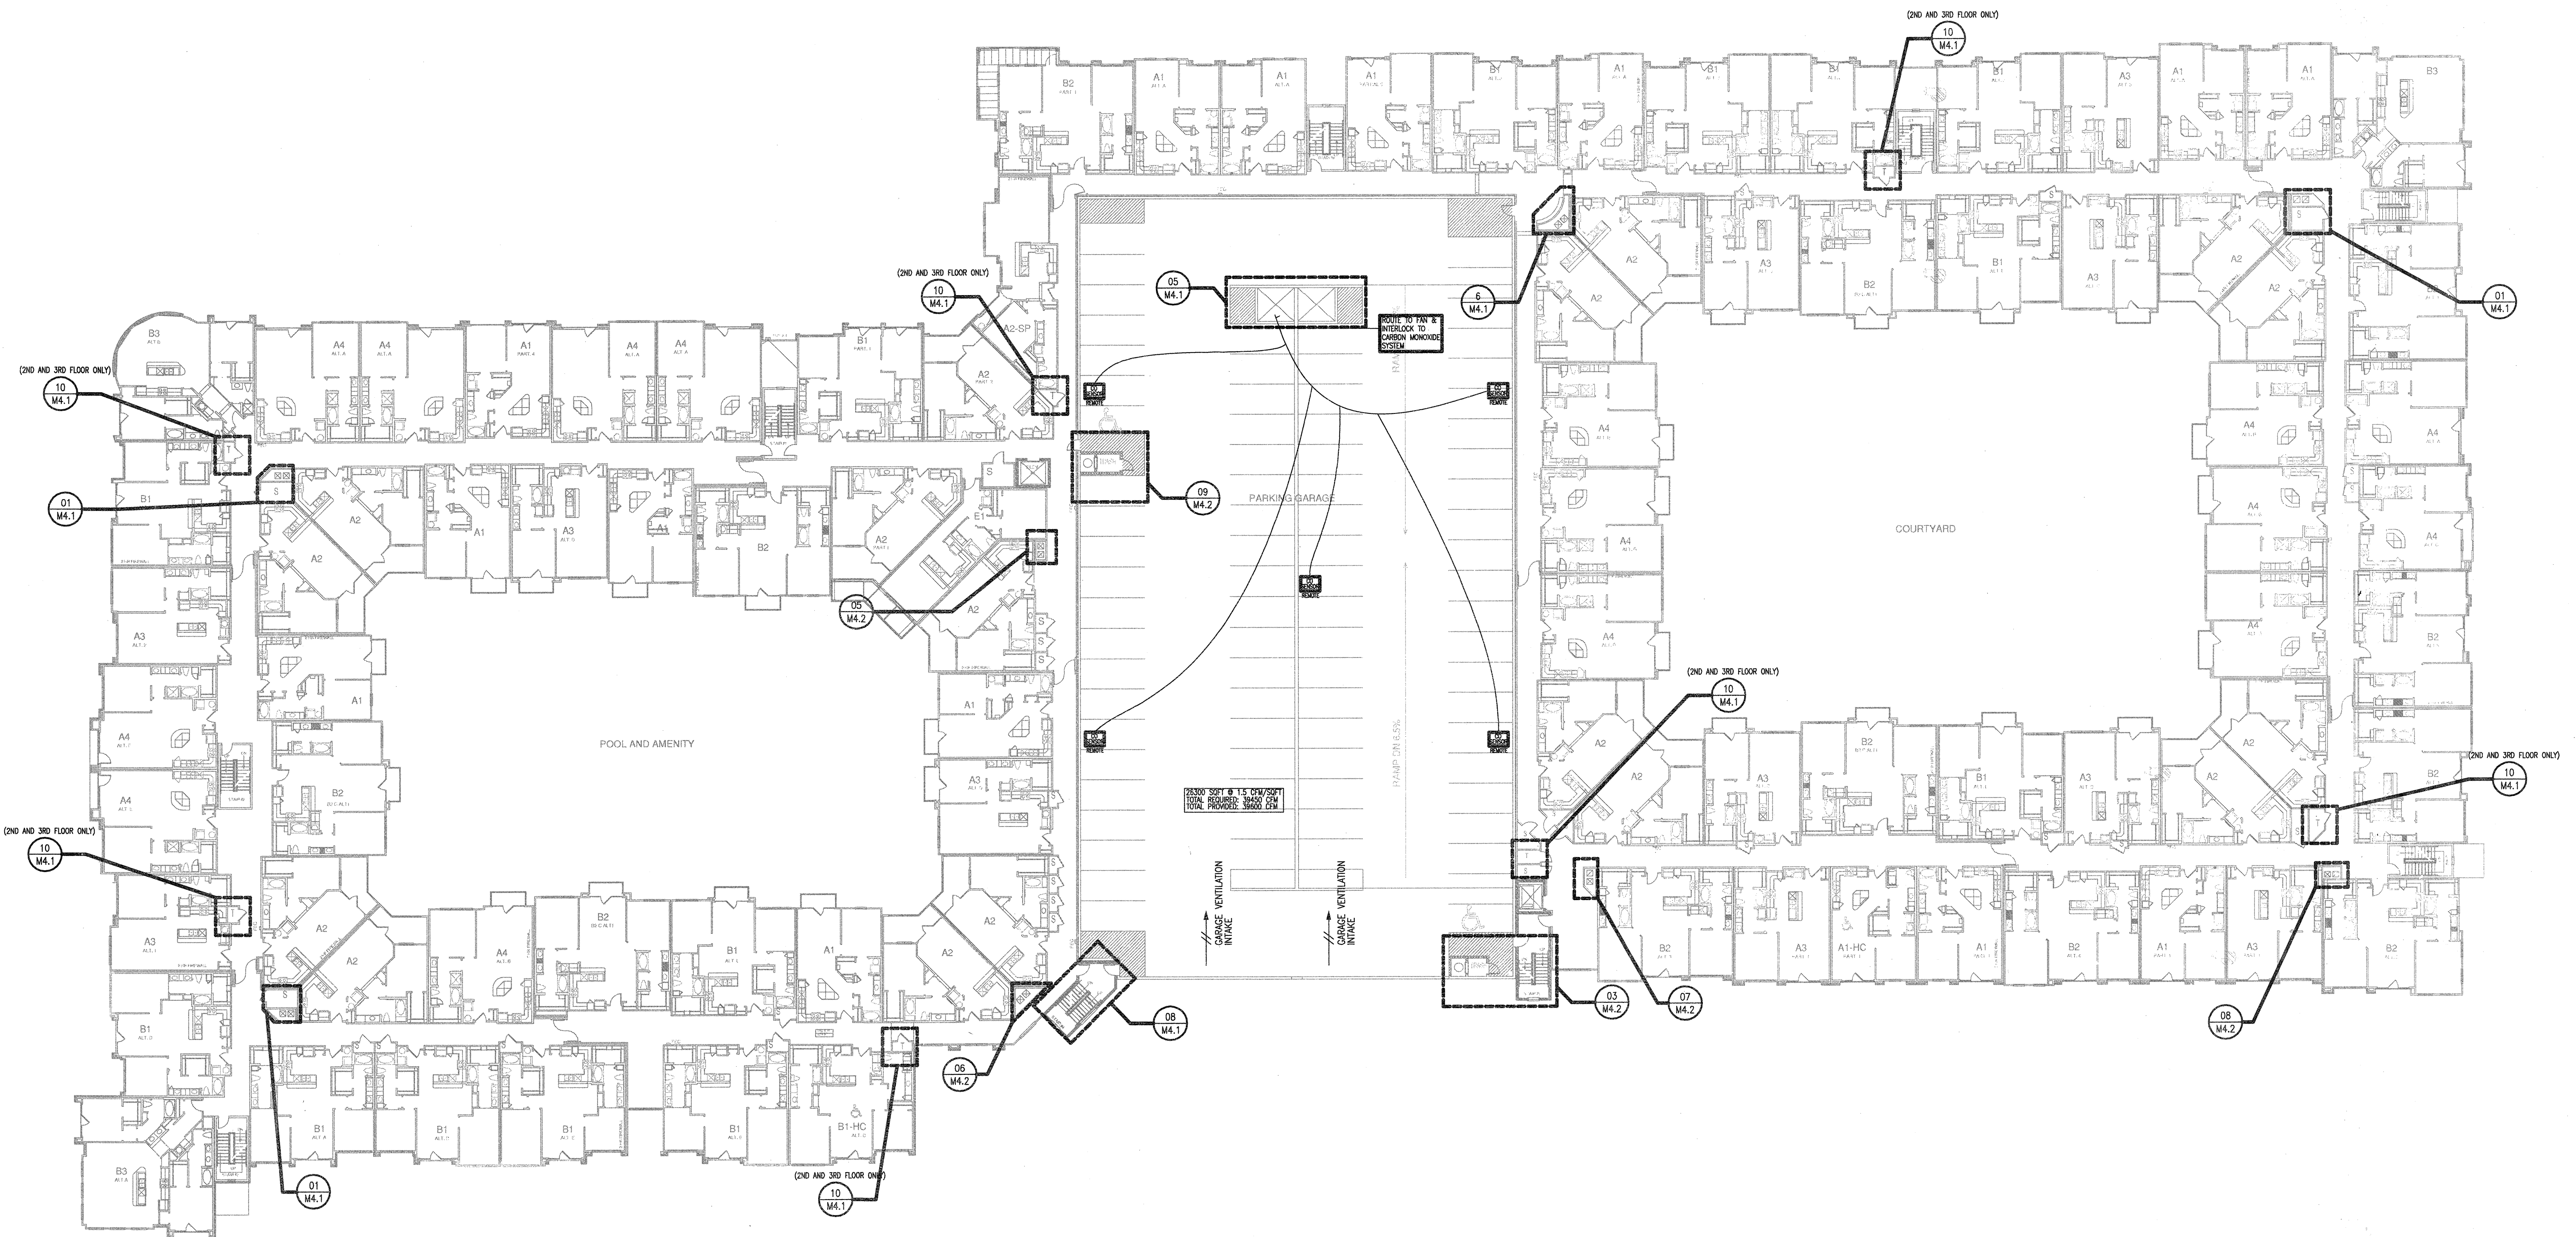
(2ND AND 3RD FLOOR ONLY)
10
M4.1

B2 A1 A1 A1 B1 A1 B1 B1 B1 A3 A1 A1 B3

05
M4.1

ROUTE TO FAN & INTERLOCK TO CARBON MONOXIDE SYSTEM

6
M4.1

01
M4.1

(2ND AND 3RD FLOOR ONLY)
10
M4.1

A2-SP

B3
A4 A4 A1 A4 A4 B1 A2

(2ND AND 3RD FLOOR ONLY)
10
M4.1

01
M4.1

B1

A2 A2 A1 A3 A1 B2 A2 E1

09
M4.2

PARKING GARAGE

A2 A2 A3 B2 B1 B2 A3 A2 A2

A4 A4 A4 A4 A4 A4 A4 A4

COURTYARD

05
M4.2

A2

A3

A1

POOL AND AMENITY

A1

A4

A4

B2

A3

(2ND AND 3RD FLOOR ONLY)
10
M4.1

A2 A2 A3 B2 B1 A3 B2 A3 A2 A2

(2ND AND 3RD FLOOR ONLY)
10
M4.1

(2ND AND 3RD FLOOR ONLY)
10
M4.1

28300 SQFT @ 1.5 CFM/SQFT
TOTAL REQUIRED: 39450 CFM
TOTAL PROVIDED: 39600 CFM

RAMP ON 6.5%

A3

A2 A2 A4 B2 B1 A1 A2

GARAGE VENTILATION INTAKE

GARAGE VENTILATION INTAKE

B2 A3 A1-HC A1 B2 A1 A3 B2

B1

08
M4.1

06
M4.2

03
M4.2

07
M4.2

08
M4.2

B1 B1 B1 B1 B1-HC

B3

01
M4.1

(2ND AND 3RD FLOOR ONLY)
10
M4.1